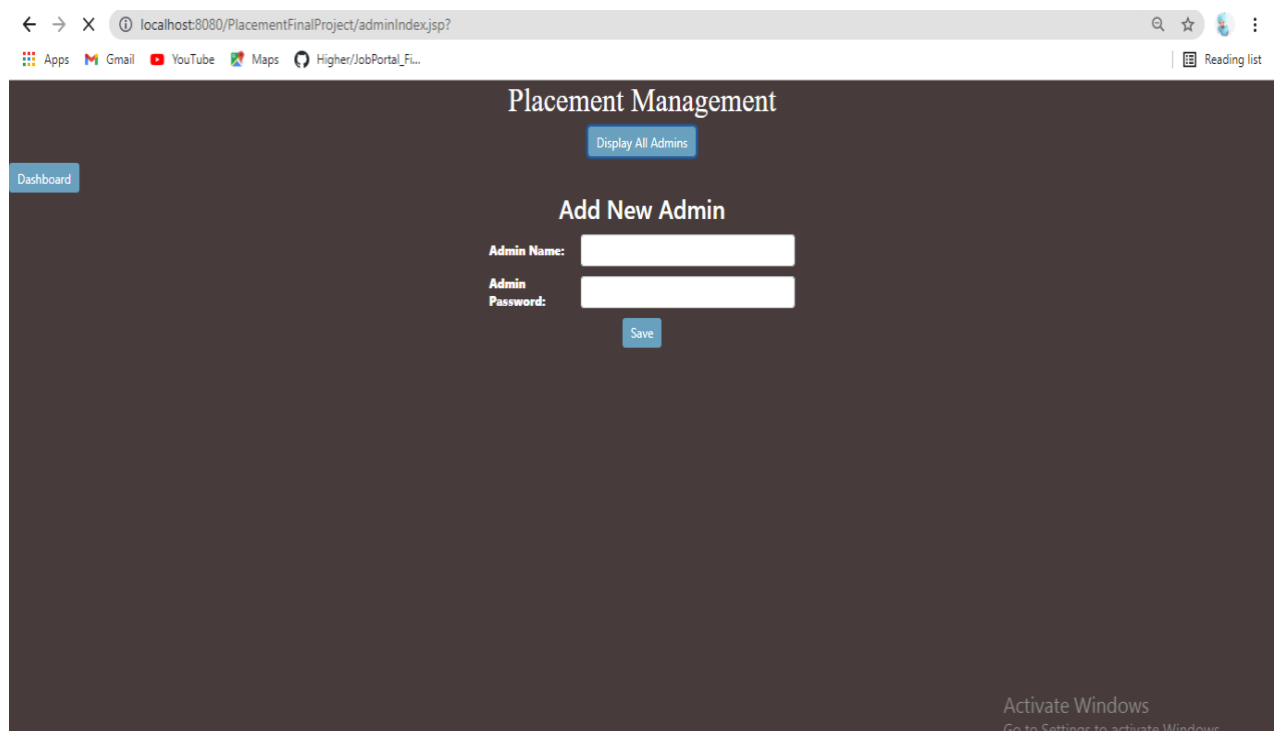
localhost:8080/PlacementFinalProject/adminIndex.jsp?

Apps Gmail YouTube Maps Higher/JobPortal_Fi...

Reading list

Placement Management

Display All Admins

Dashboard

Add New Admin

Admin Name:

Admin Password:

Save

Activate Windows
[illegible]